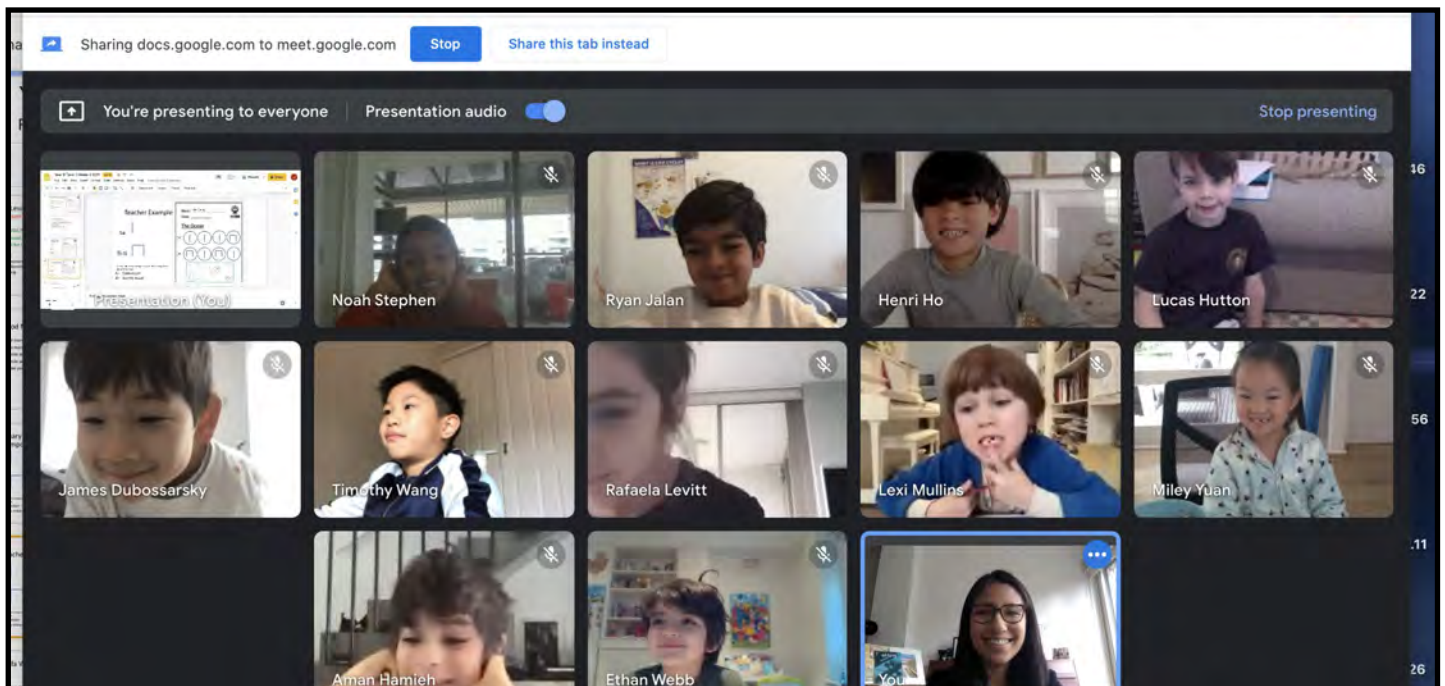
Sharing docs.google.com to meet.google.com Stop Share this tab instead

You're presenting to everyone Presentation audio Stop presenting

Teacher Example

The Quote

Presentation (You)

Noah Stephen

Ryan Jalan

Henri Ho

Lucas Hutton

James Dubossarsky

Timothy Wang

Rafaela Levitt

Lexi Mullins

Miley Yuan

Aman Hamieh

Ethan Webb

You

46

22

56

.11

26